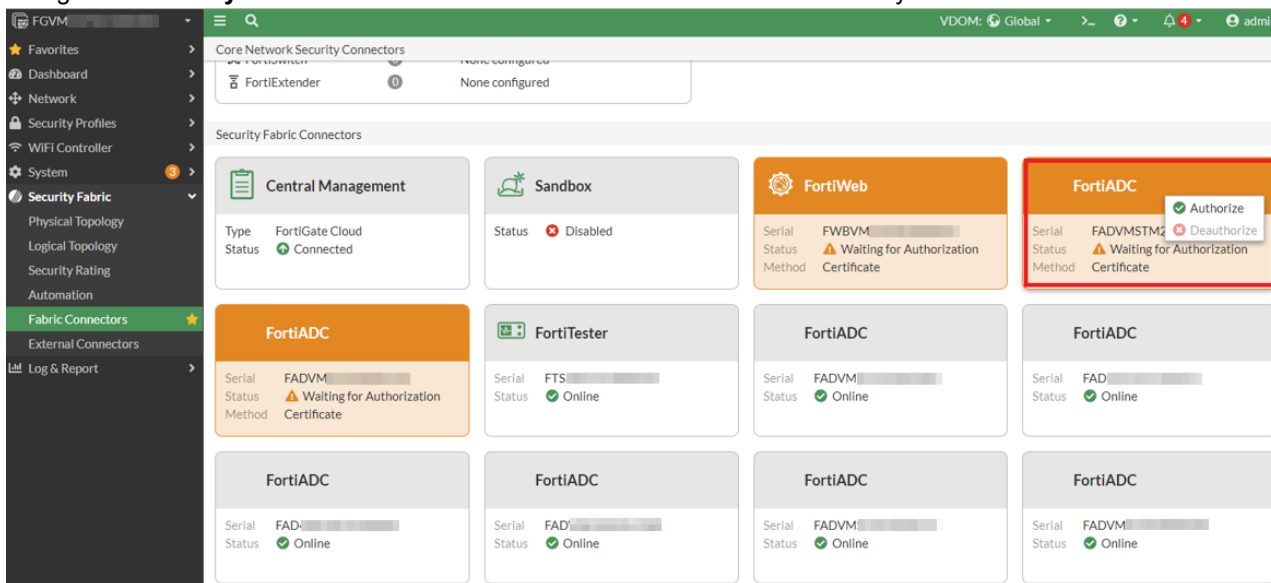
FGVM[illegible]

Favorites
Dashboard
Network
Security Profiles
WiFi Controller
System 3
Security Fabric
Physical Topology
Logical Topology
Security Rating
Automation
Fabric Connectors
External Connectors
Log & Report

VDOM: Global
4
admi

Core Network Security Connectors

FortiSwitch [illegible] None configured
FortiExtender 0 None configured

Security Fabric Connectors

Central Management
Type FortiGate Cloud
Status Connected

Sandbox
Status Disabled

FortiWeb
Serial FWBVM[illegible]
Status Waiting for Authorization
Method Certificate

FortiADC
Authorize
Deauthorize
Serial FADVMSTM2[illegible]
Status Waiting for Authorization
Method Certificate

FortiADC
Serial FADVM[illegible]
Status Waiting for Authorization
Method Certificate

FortiTester
Serial FTS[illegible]
Status Online

FortiADC
Serial FADVM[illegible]
Status Online

FortiADC
Serial FAD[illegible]
Status Online

FortiADC
Serial FAD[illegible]
Status Online

FortiADC
Serial FAD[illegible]
Status Online

FortiADC
Serial FADVM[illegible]
Status Online

FortiADC
Serial FADVM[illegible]
Status Online